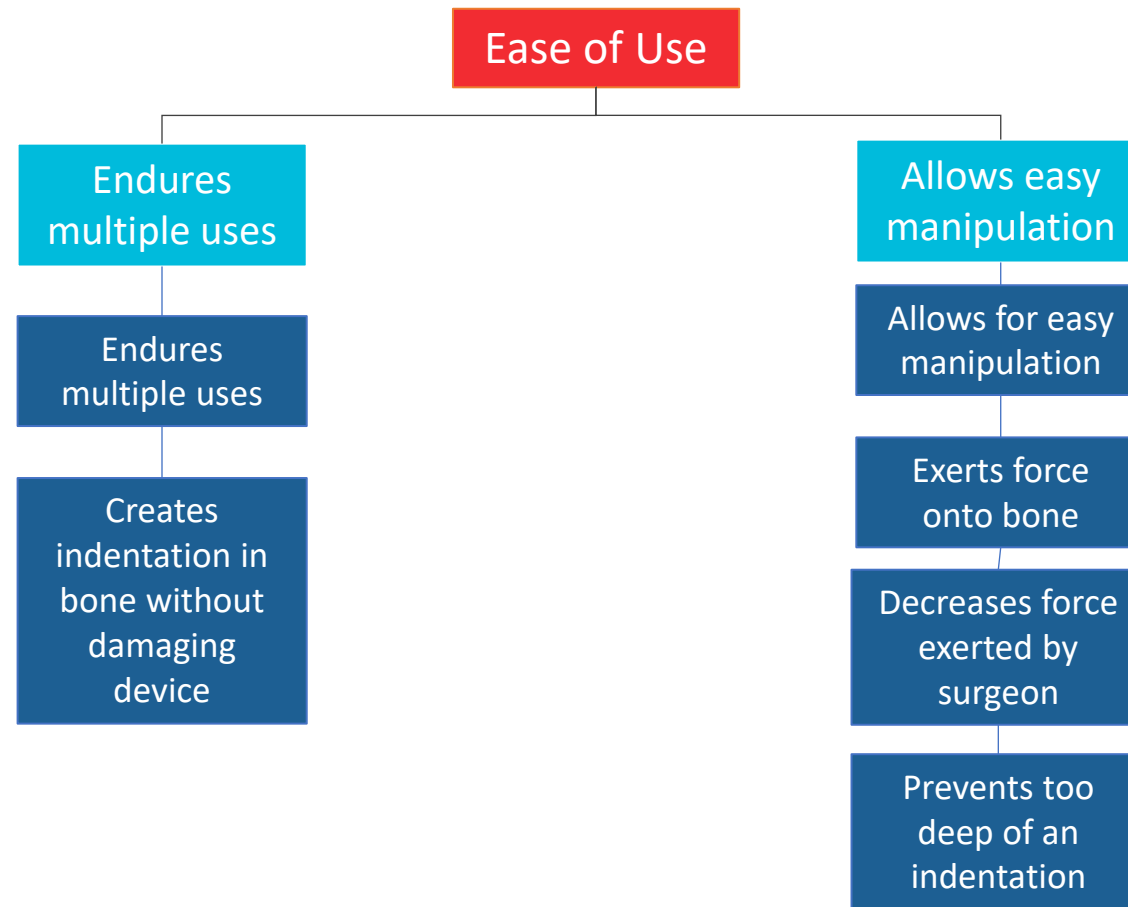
Ease of Use

Endures multiple uses

Endures multiple uses

Creates indentation in bone without damaging device

Allows easy manipulation

Allows for easy manipulation

Exerts force onto bone

Decreases force exerted by surgeon

Prevents too deep of an indentation